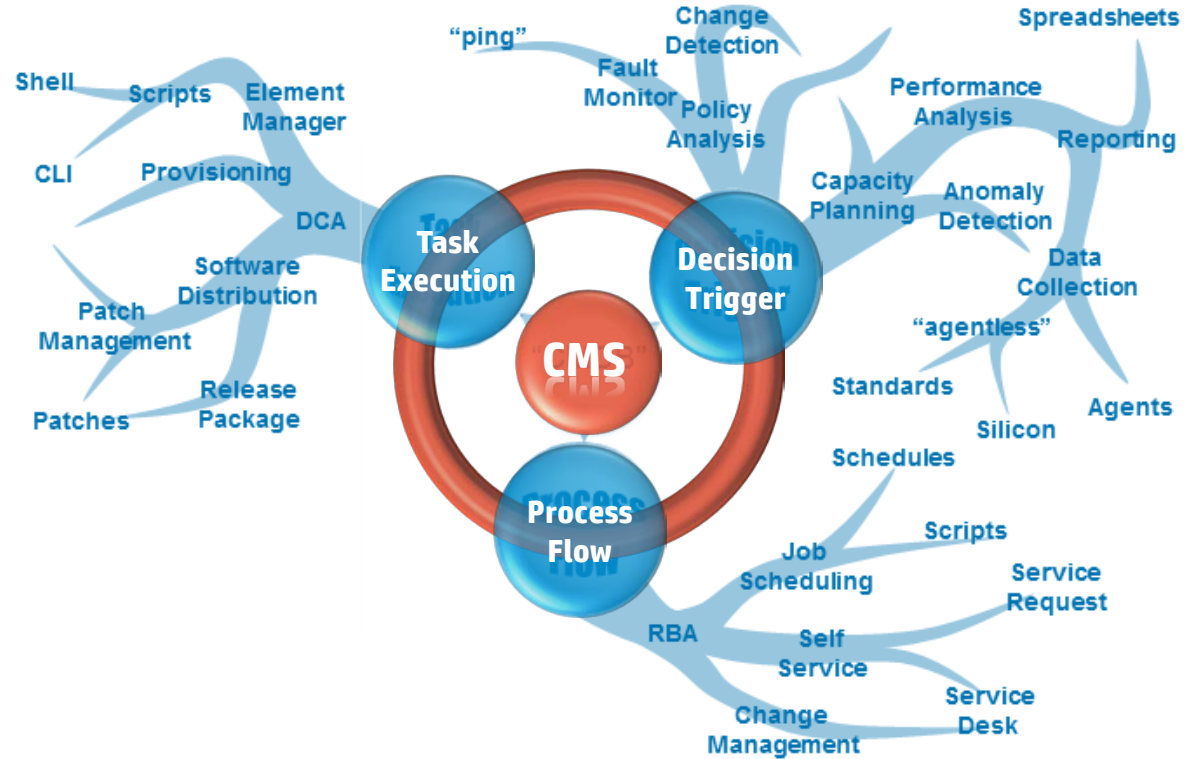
“ping”

Change Detection

Spreadsheets

Shell

Scripts

Element Manager

Fault Monitor

Policy Analysis

Performance Analysis

Reporting

CLI

Provisioning

Capacity Planning

Anomaly Detection

DCA

Task Execution

Decision Trigger

Software Distribution

Data Collection

Patch Management

CMS

“agentless”

Release Package

Standards

Agents

Patches

Silicon

Schedules

Process Flow

Scripts

Job Scheduling

Service Request

RBA

Self Service

Service Desk

Change Management